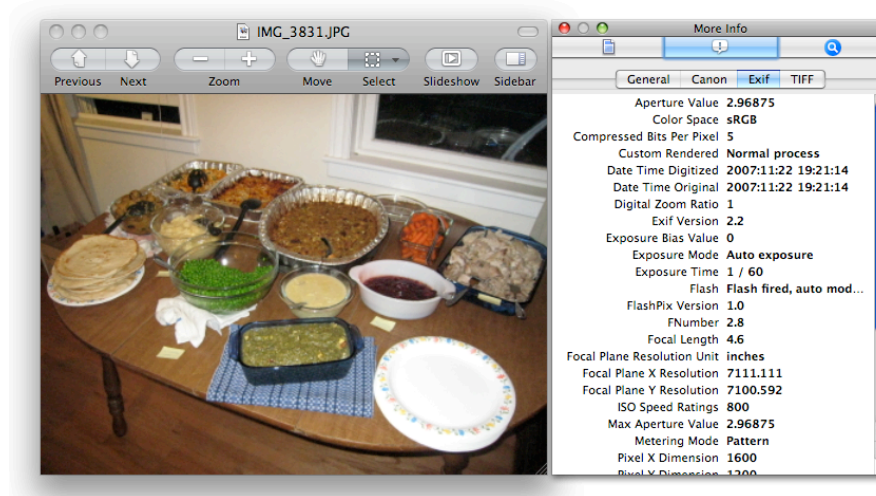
IMG_3831.JPG

Previous Next Zoom Move Select Slideshow Sidebar

More Info

General Canon Exif TIFF

| | |
|---|---|
| Aperture Value | 2.96875 |
| Color Space | sRGB |
| Compressed Bits Per Pixel | 5 |
| Custom Rendered | Normal process |
| Date Time Digitized | 2007:11:22 19:21:14 |
| Date Time Original | 2007:11:22 19:21:14 |
| Digital Zoom Ratio | 1 |
| Exif Version | 2.2 |
| Exposure Bias Value | 0 |
| Exposure Mode | Auto exposure |
| Exposure Time | 1 / 60 |
| Flash | Flash fired, auto mod... |
| FlashPix Version | 1.0 |
| FNumber | 2.8 |
| Focal Length | 4.6 |
| Focal Plane Resolution Unit | inches |
| Focal Plane X Resolution | 7111.111 |
| Focal Plane Y Resolution | 7100.592 |
| ISO Speed Ratings | 800 |
| Max Aperture Value | 2.96875 |
| Metering Mode | Pattern |
| Pixel X Dimension | 1600 |
| Pixel Y Dimension | 1200 |